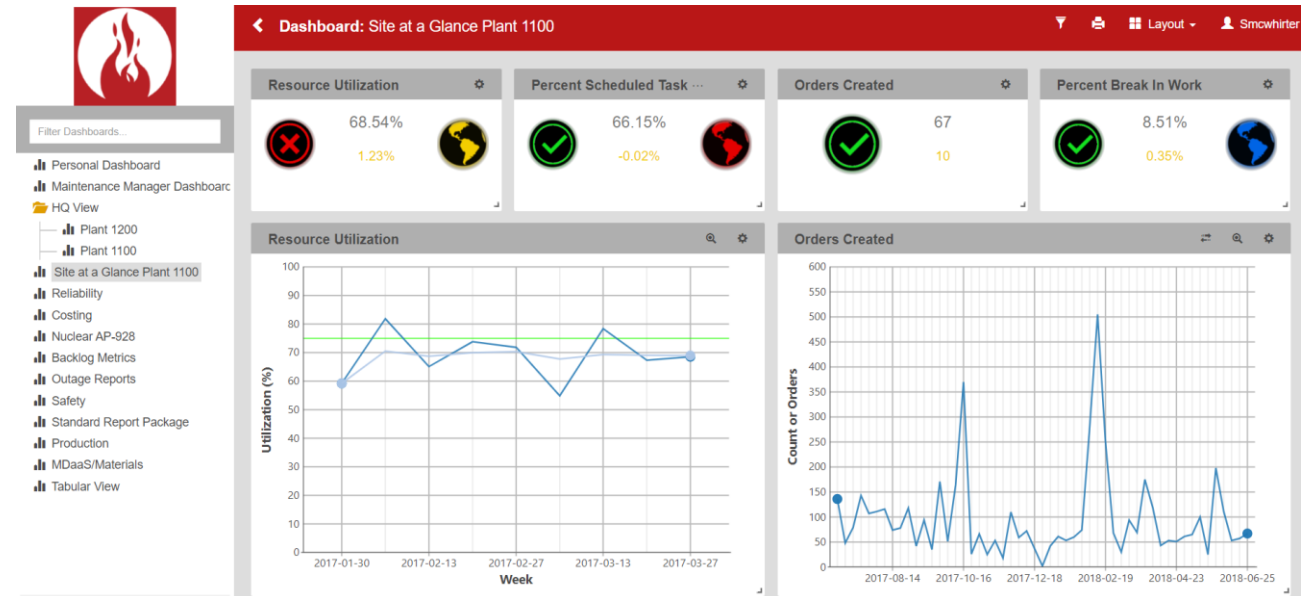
Dashboard: Site at a Glance Plant 1100

Layout

Smcwhirter

Filter Dashboards...

Personal Dashboard
Maintenance Manager Dashboard
HQ View
Plant 1200
Plant 1100
Site at a Glance Plant 1100
Reliability
Costing
Nuclear AP-928
Backlog Metrics
Outage Reports
Safety
Standard Report Package
Production
MDaaS/Materials
Tabular View

Resource Utilization
68.54%
1.23%

Percent Scheduled Task ···
66.15%
-0.02%

Orders Created
67
10

Percent Break In Work
8.51%
0.35%

Resource Utilization

100
90
80
70
60
50
40
30
20
10
0

Utilization (%)

2017-01-30
2017-02-13
2017-02-27
2017-03-13
2017-03-27
Week

Orders Created

600
550
500
450
400
350
300
250
200
150
100
50
0

Count or Orders

2017-08-14
2017-10-16
2017-12-18
2018-02-19
2018-04-23
2018-06-25